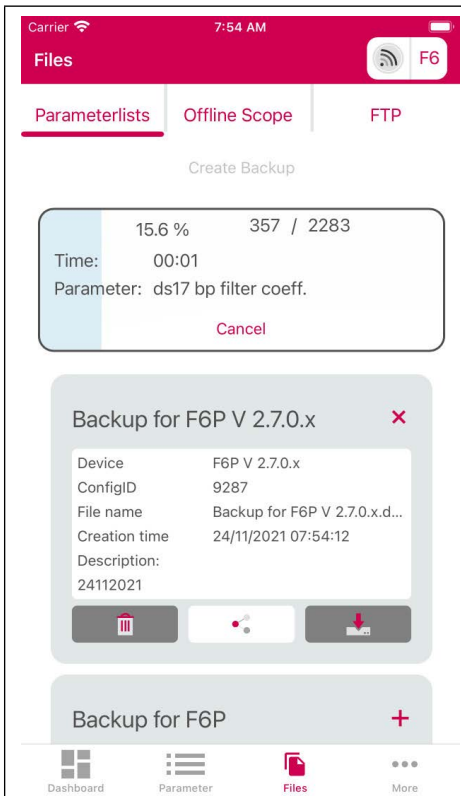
Carrier 7:54 AM

Files F6

Parameterlists Offline Scope FTP

Create Backup

15.6 % 357 / 2283

Time: 00:01

Parameter: ds17 bp filter coeff.

Cancel

Backup for F6P V 2.7.0.x ×

| | |
|---|---|
| Device | F6P V 2.7.0.x |
| ConfigID | 9287 |
| File name | Backup for F6P V 2.7.0.x.d... |
| Creation time | 24/11/2021 07:54:12 |
| Description: | |
| 24112021 | |

Backup for F6P +

Dashboard Parameter Files More